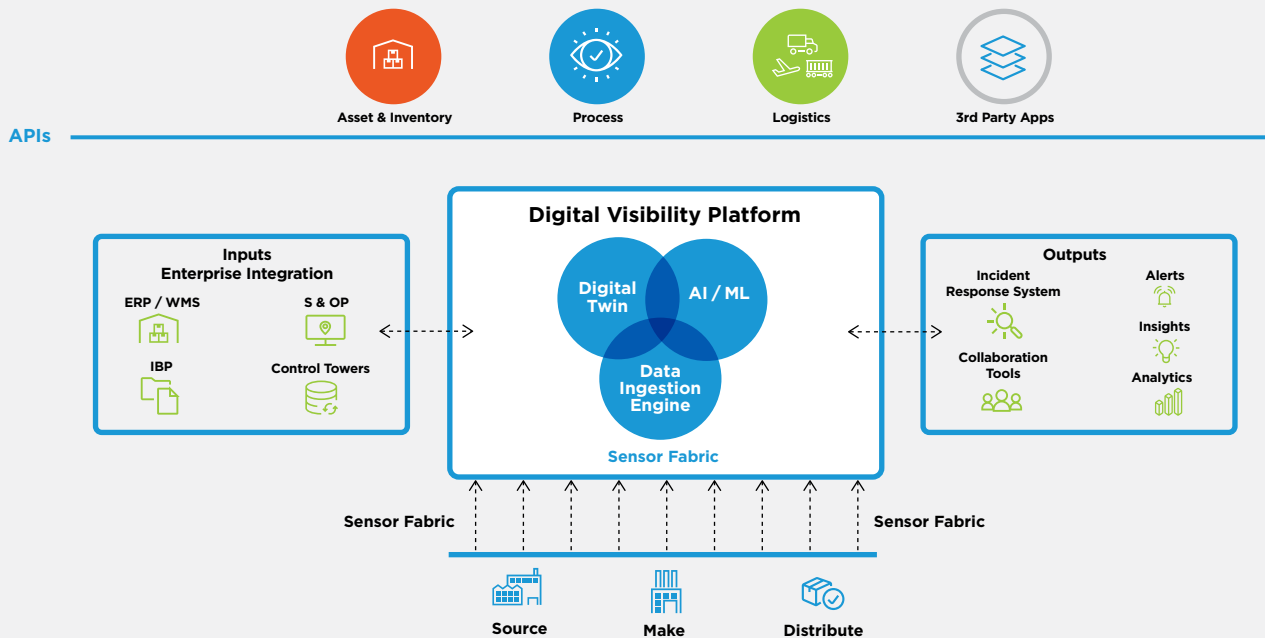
Asset & Inventory

Process

Logistics

3rd Party Apps

APIs

Digital Visibility Platform

Digital Twin

AI / ML

Data Ingestion Engine

Sensor Fabric

Inputs
Enterprise Integration

ERP / WMS

S & OP

IBP

Control Towers

Outputs

Incident Response System

Alerts

Insights

Collaboration Tools

Analytics

Sensor Fabric

Sensor Fabric

Source

Make

Distribute